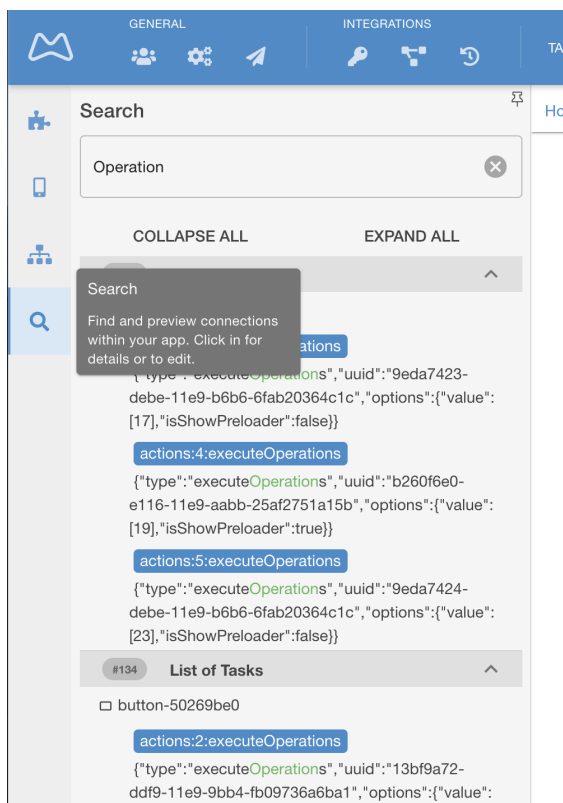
GENERAL

INTEGRATIONS

TA

Search

Ho

Operation

COLLAPSE ALL

EXPAND ALL

Search

Find and preview connections within your app. Click in for details or to edit.

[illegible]ations

{"type":"executeOperations","uuid":"9eda7423-debe-11e9-b6b6-6fab20364c1c","options":{"value":[17],"isShowPreloader":false}}

actions:4:executeOperations

{"type":"executeOperations","uuid":"b260f6e0-e116-11e9-aabb-25af2751a15b","options":{"value":[19],"isShowPreloader":true}}

actions:5:executeOperations

{"type":"executeOperations","uuid":"9eda7424-debe-11e9-b6b6-6fab20364c1c","options":{"value":[23],"isShowPreloader":false}}

#134 List of Tasks

button-50269be0

actions:2:executeOperations

{"type":"executeOperations","uuid":"13bf9a72-ddf9-11e9-9bb4-fb09736a6ba1","options":{"value":